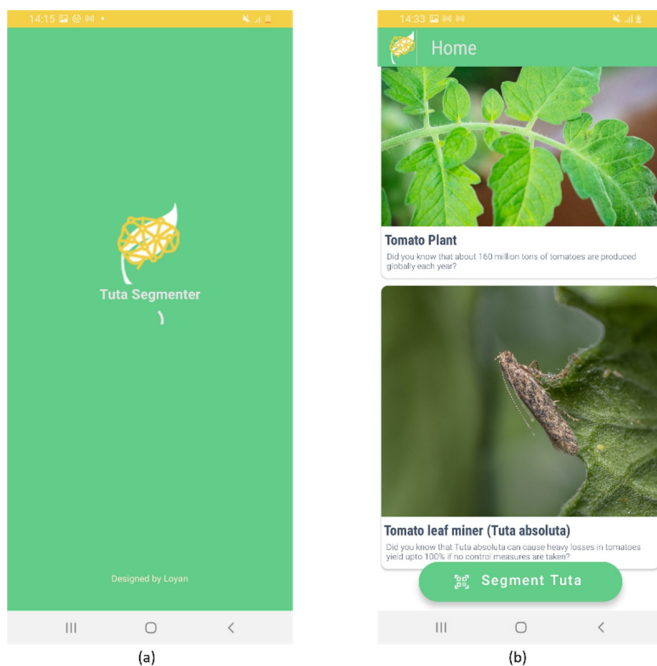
14:15

Tuta Segmenter

Designed by Loyan

(a)

14:33

Home

Tomato Plant

Did you know that about 160 million tons of tomatoes are produced globally each year?

Tomato leaf miner (Tuta absoluta)

Did you know that Tuta absoluta can cause heavy losses in tomatoes yield upto 100% if no control measures are taken?

Segment Tuta

(b)